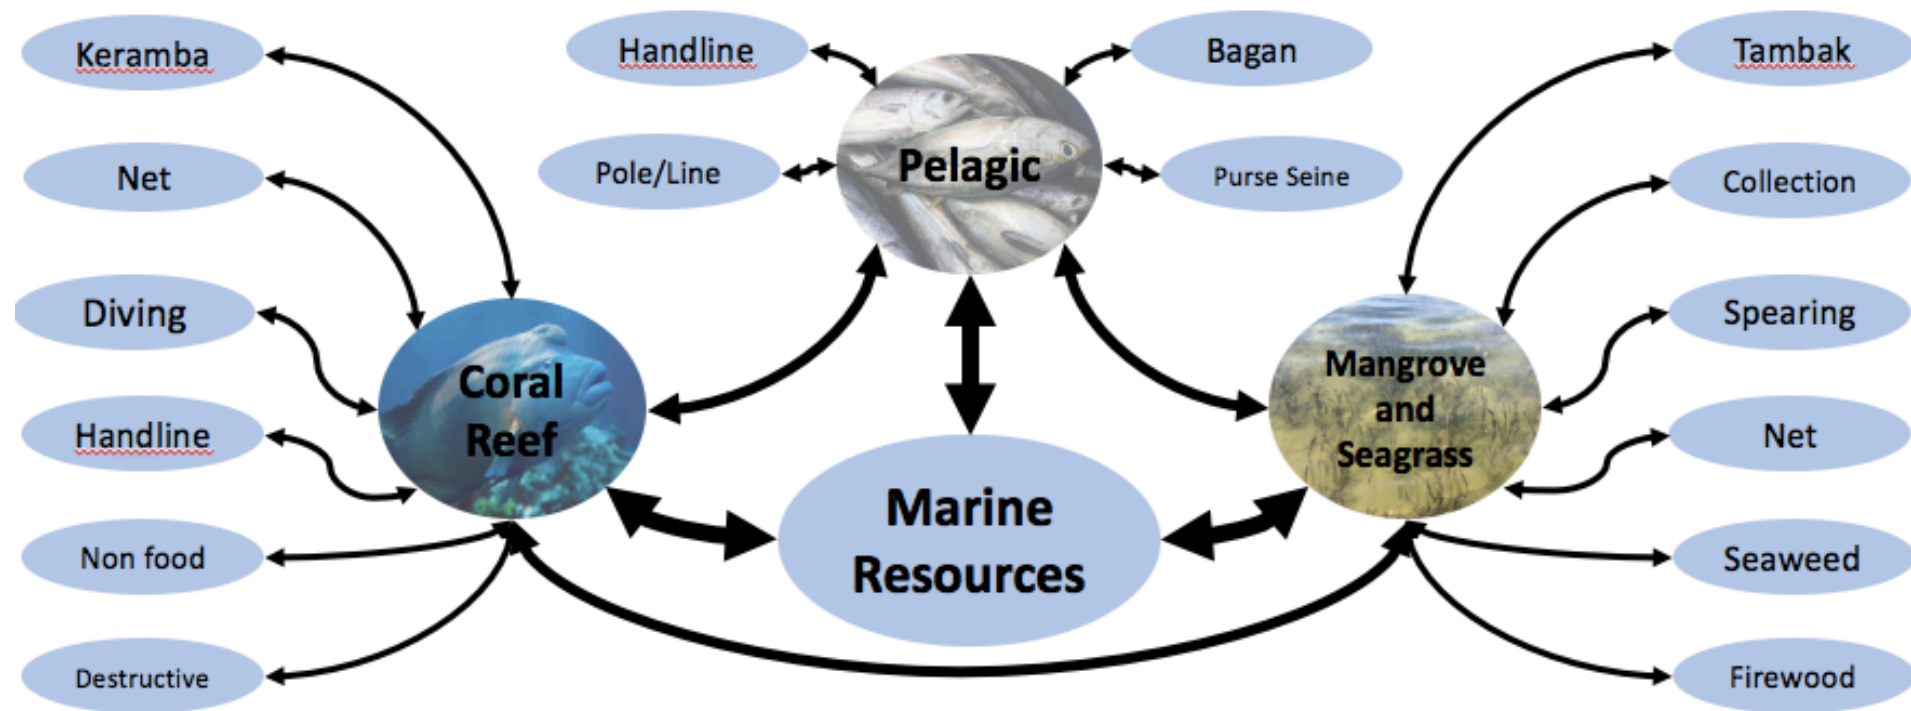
Keramba

Net

Diving

Handline

Non food

Destructive

Handline

Pole/Line

Pelagic

Bagan

Purse Seine

Coral Reef

Marine Resources

Mangrove and Seagrass

Tambak

Collection

Spearing

Net

Seaweed

Firewood